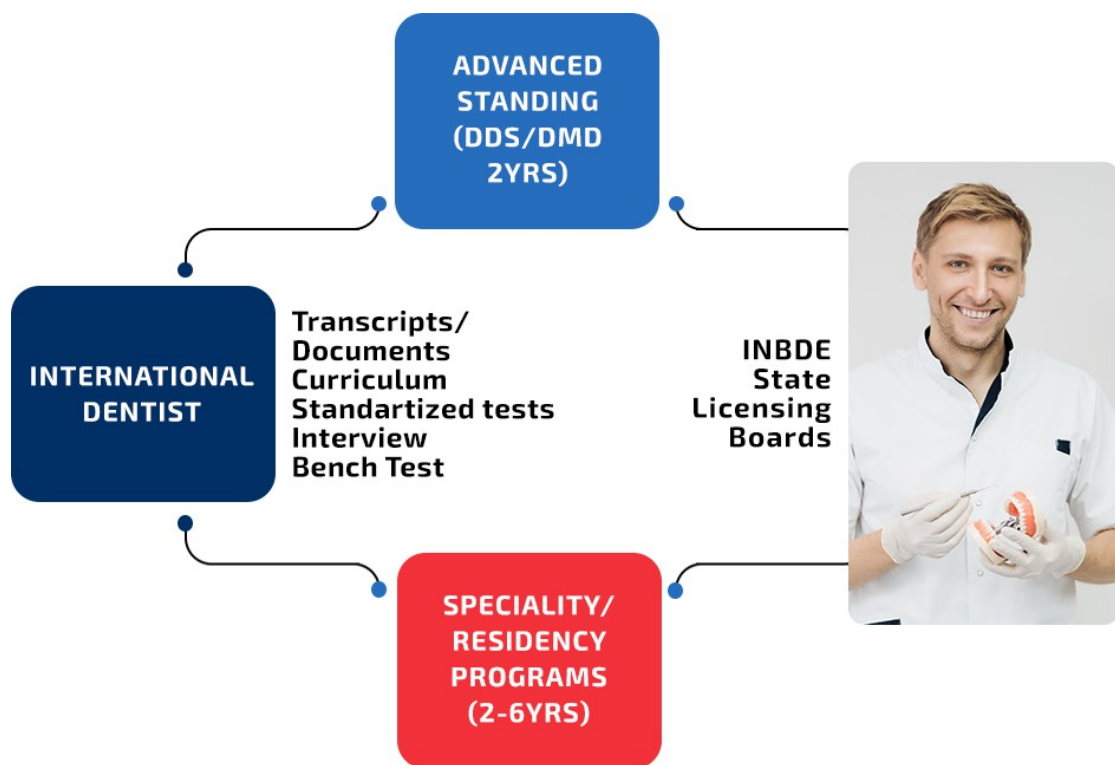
ADVANCED STANDING (DDS/DMD 2YRS)

INTERNATIONAL DENTIST

Transcripts/
Documents
Curriculum
Standartized tests
Interview
Bench Test

INBDE
State
Licensing
Boards

SPECIALITY/ RESIDENCY PROGRAMS (2-6YRS)